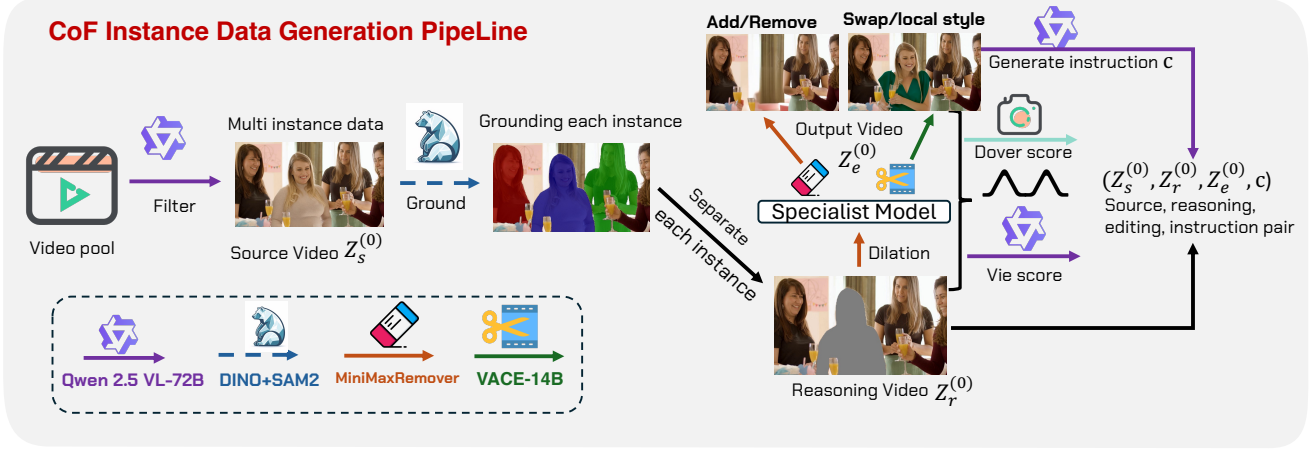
CoF Instance Data Generation PipeLine

Add/Remove

Swap/local style

Generate instruction $\mathbf{c}$

Multi instance data

Grounding each instance

Output Video

$Z_e^{(0)}$

Dover score

Filter

Ground

Separate each instance

Specialist Model

$(Z_s^{(0)}, Z_r^{(0)}, Z_e^{(0)}, \mathrm{c})$

Source, reasoning, editing, instruction pair

Video pool

Source Video $Z_s^{(0)}$

Dilation

Vie score

Qwen 2.5 VL-72B

DINO+SAM2

MiniMaxRemover

VACE-14B

Reasoning Video $Z_r^{(0)}$